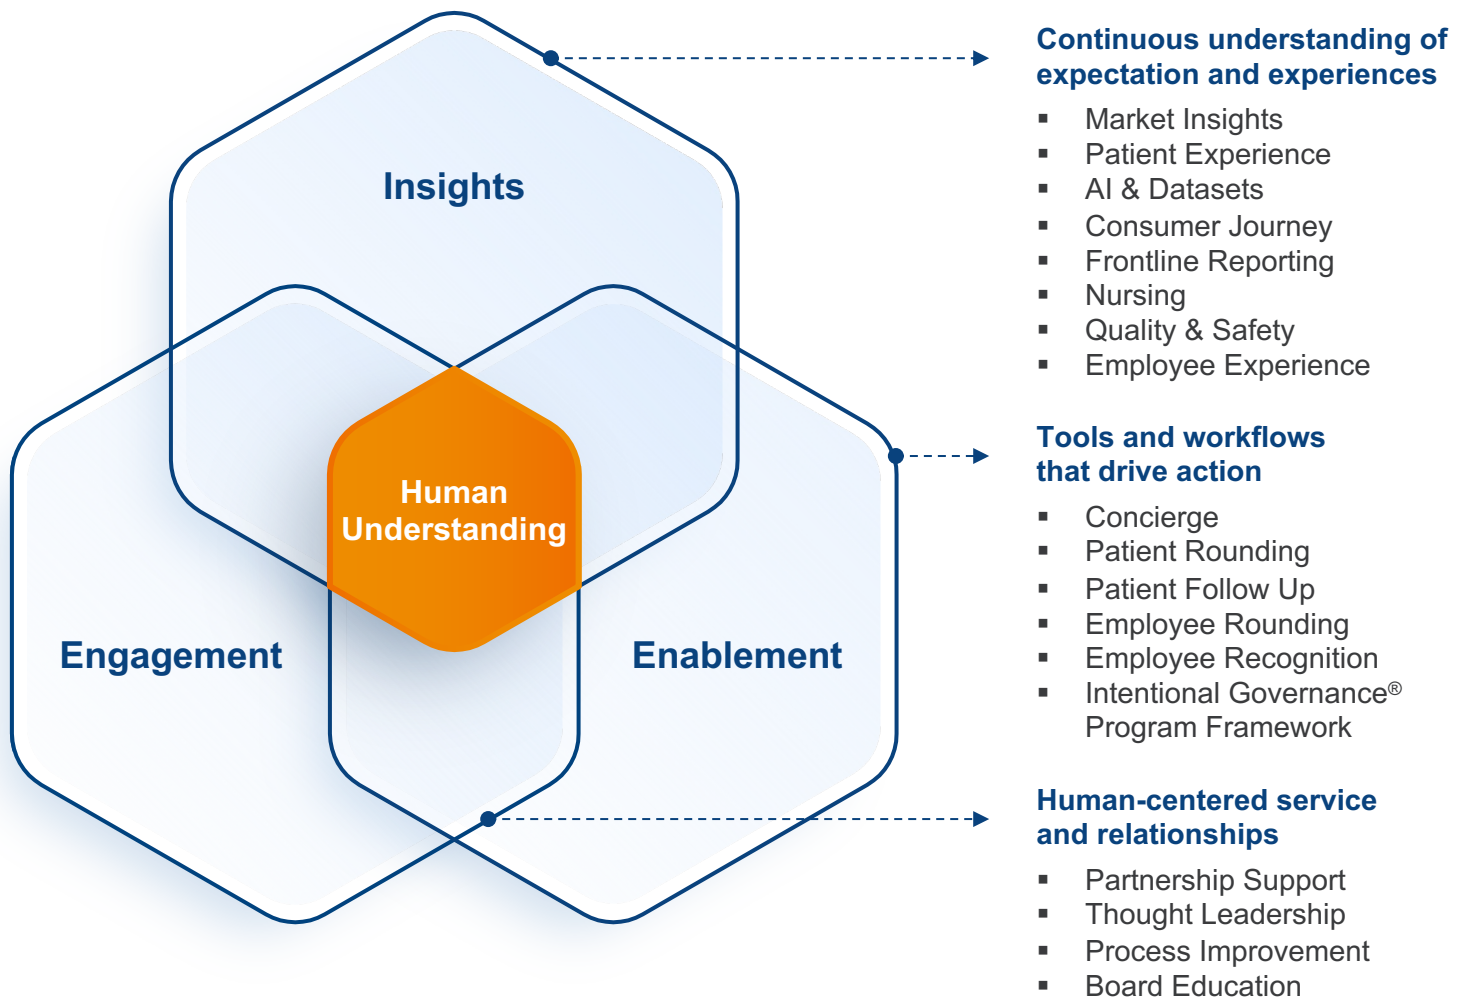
Insights

Human Understanding

Engagement

Enablement

Continuous understanding of expectation and experiences

- Market Insights
- Patient Experience
- AI & Datasets
- Consumer Journey
- Frontline Reporting
- Nursing
- Quality & Safety
- Employee Experience

Tools and workflows that drive action

- Concierge
- Patient Rounding
- Patient Follow Up
- Employee Rounding
- Employee Recognition
- Intentional Governance® Program Framework

Human-centered service and relationships

- Partnership Support
- Thought Leadership
- Process Improvement
- Board Education